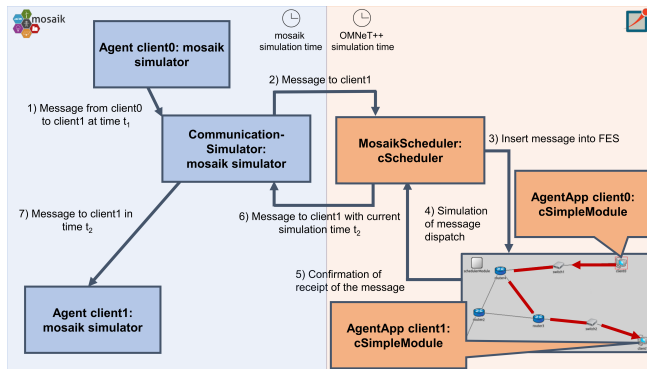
mosaik

mosaik simulation time

OMNeT++ simulation time

Agent client0: mosaik simulator

1) Message from client0 to client1 at time $t_1$

2) Message to client1

Communication-Simulator: mosaik simulator

MosaikScheduler: cScheduler

3) Insert message into FES

AgentApp client0: cSimpleModule

7) Message to client1 in time $t_2$

6) Message to client1 with current simulation time $t_2$

4) Simulation of message dispatch

5) Confirmation of receipt of the message

Agent client1: mosaik simulator

AgentApp client1: cSimpleModule